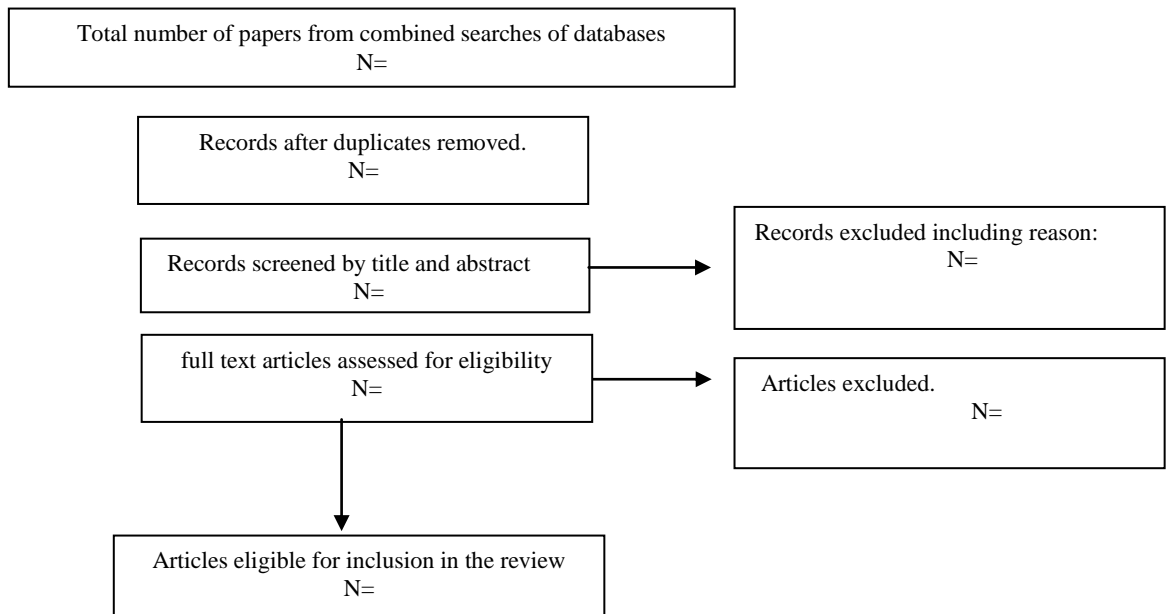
Total number of papers from combined searches of databases
N=

Records after duplicates removed.
N=

Records screened by title and abstract
N=

Records excluded including reason:
N=

full text articles assessed for eligibility
N=

Articles excluded.
N=

Articles eligible for inclusion in the review
N=